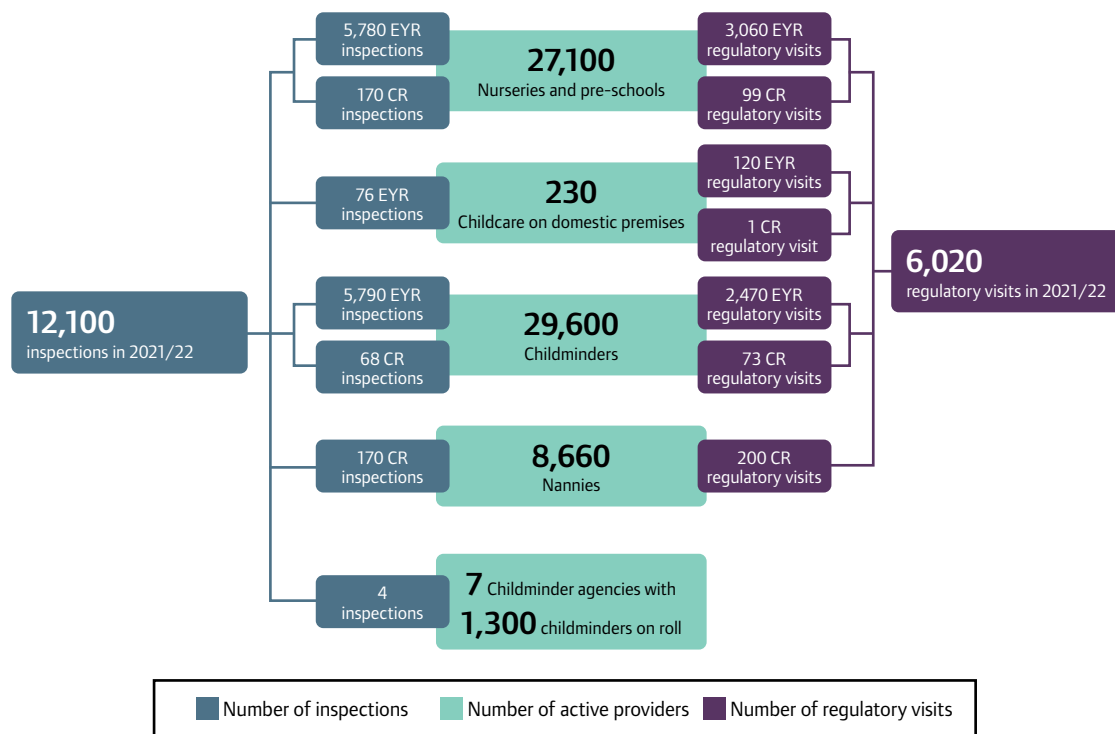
12,100
inspections in 2021/22

5,780 EYR inspections

170 CR inspections

27,100
Nurseries and pre-schools

3,060 EYR regulatory visits

99 CR regulatory visits

76 EYR inspections

230
Childcare on domestic premises

120 EYR regulatory visits

1 CR regulatory visit

5,790 EYR inspections

68 CR inspections

29,600
Childminders

2,470 EYR regulatory visits

73 CR regulatory visits

170 CR inspections

8,660
Nannies

200 CR regulatory visits

4 inspections

7 Childminder agencies with 1,300 childminders on roll

6,020
regulatory visits in 2021/22

Number of inspections Number of active providers Number of regulatory visits